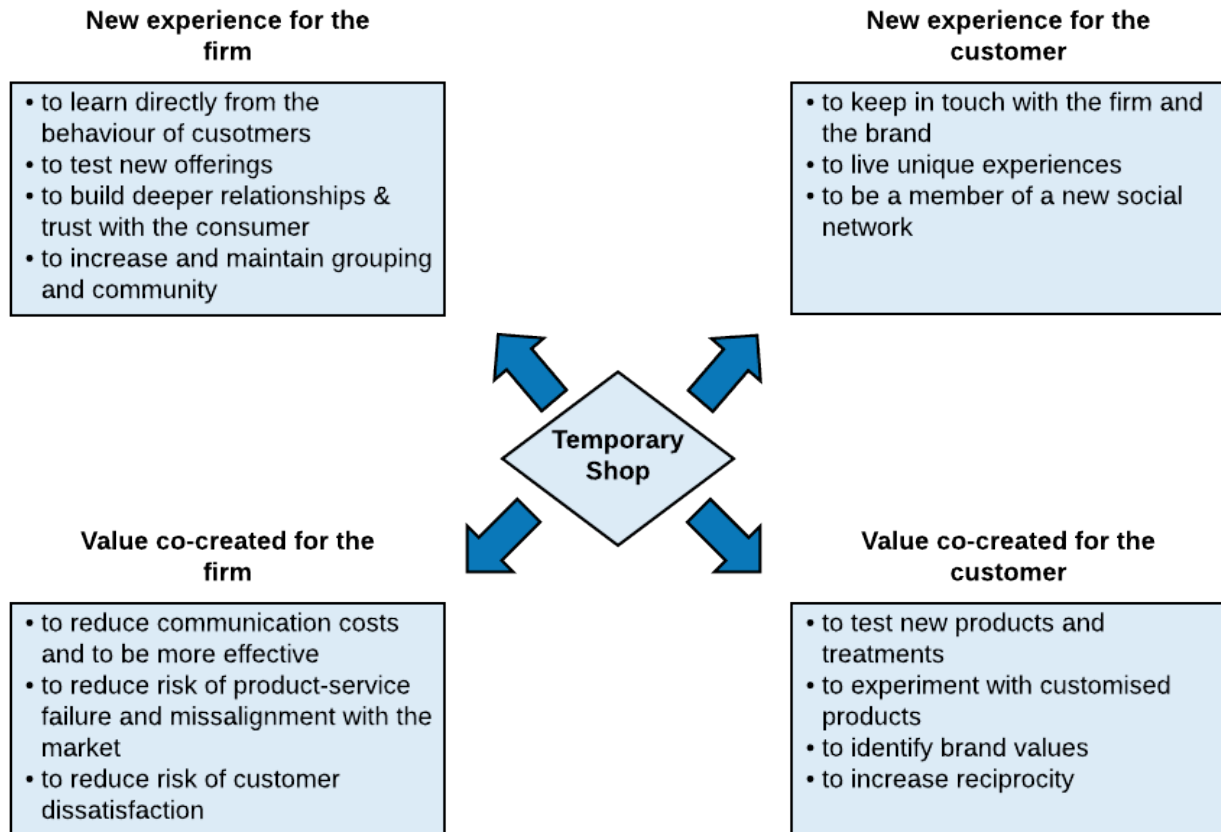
New experience for the firm

- to learn directly from the behaviour of cusotmers
- to test new offerings
- to build deeper relationships & trust with the consumer
- to increase and maintain grouping and community

New experience for the customer

- to keep in touch with the firm and the brand
- to live unique experiences
- to be a member of a new social network

Temporary Shop

Value co-created for the firm

- to reduce communication costs and to be more effective
- to reduce risk of product-service failure and missalignment with the market
- to reduce risk of customer dissatisfaction

Value co-created for the customer

- to test new products and treatments
- to experiment with customised products
- to identify brand values
- to increase reciprocity